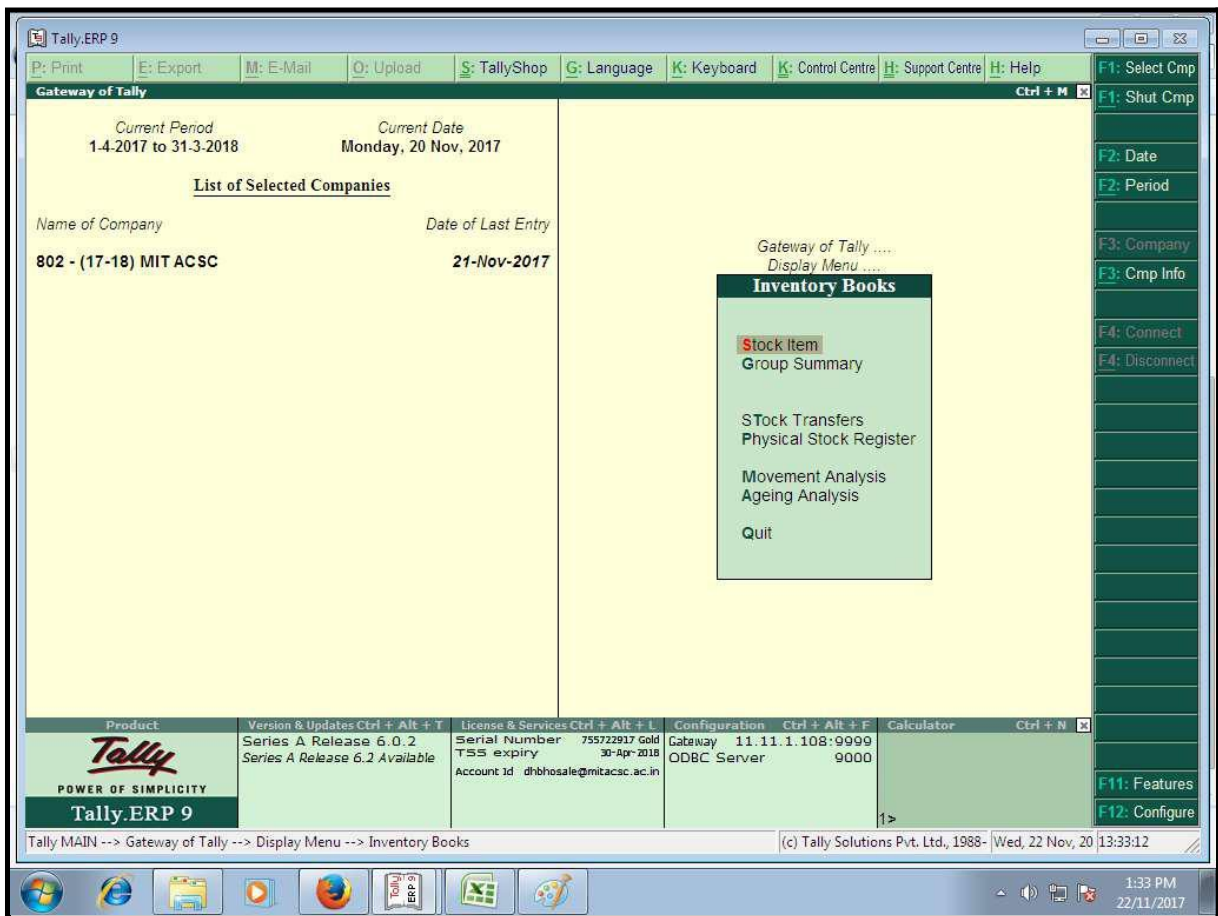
Tally.ERP 9

P: Print | E: Export | M: E-Mail | O: Upload | S: TallyShop | G: Language | K: Keyboard | K: Control Centre | H: Support Centre | H: Help

Gateway of Tally    Ctrl + M

Current Period
1-4-2017 to 31-3-2018

Current Date
Monday, 20 Nov, 2017

List of Selected Companies

Name of Company    Date of Last Entry

802 - (17-18) MIT ACSC    21-Nov-2017

Gateway of Tally ....
Display Menu ....

Inventory Books

Stock Item
Group Summary

STock Transfers
Physical Stock Register

Movement Analysis
Ageing Analysis

Quit

F1: Select Cmp
F1: Shut Cmp
F2: Date
F2: Period
F3: Company
F3: Cmp Info
F4: Connect
F4: Disconnect
F11: Features
F12: Configure

Product
Tally
POWER OF SIMPLICITY
Tally.ERP 9

Version & Updates Ctrl + Alt + T
Series A Release 6.0.2
Series A Release 6.2 Available

License & Services Ctrl + Alt + L
Serial Number 755722917 Gold
TSS expiry 30-Apr-2018
Account Id dhbhosale@mitacsc.ac.in

Configuration Ctrl + Alt + F
Gateway 11.11.1.108:9999
ODBC Server 9000

Calculator Ctrl + N
1>

Tally MAIN --> Gateway of Tally --> Display Menu --> Inventory Books

(c) Tally Solutions Pvt. Ltd., 1988- Wed, 22 Nov, 20 13:33:12

1:33 PM
22/11/2017